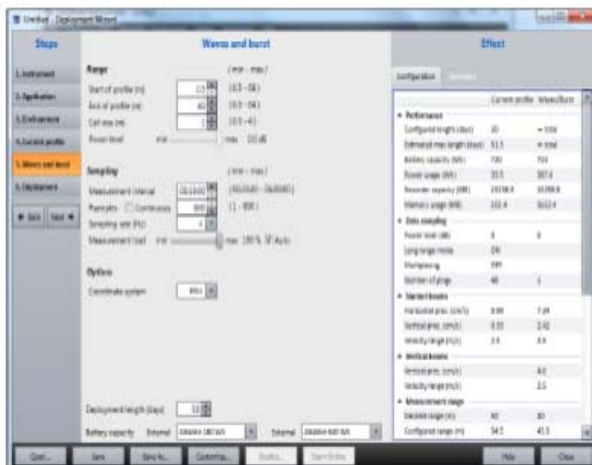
Deployment Wizard

Steps

1. Instrument
2. Application
3. Environment
4. Current profile
5. Waves and burst
6. Deployment

◄ Back  Next ►

Waves and burst

Range
( min - max )
Start of profile (m) 0.5 (0.3 - 0.8)
End of profile (m) 40 (0.9 - 94)
Cell size (m) 1 (0.3 - 4)
Power level min max -20 dB

Sampling
( min - max )
Measurement interval 00:10:00 (00:20:00 - 06:00:00)
Pings Continuous 300 (1 - 800)
Sampling rate (Hz) 1
Measurement load min max 100 % Auto

Options
Coordinate system ENU

Deployment length (days) 10
Battery capacity Internal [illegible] External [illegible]

Effect

Configuration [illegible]

| | Current profile | Waves/Burst |
|---|---|---|
| Performance | | |
| Configured length (days) | 10 | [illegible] |
| Estimated max length (days) | 51.5 | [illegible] |
| Battery capacity (Wh) | 720 | 720 |
| Power usage (Wh) | 33.5 | 387.4 |
| Recorder capacity (MB) | 19338.4 | 19398.8 |
| Memory usage (MB) | 133.4 | 3112.4 |
| Data sampling | | |
| Power level (dB) | 0 | 0 |
| Long range mode | ON | |
| Multiplexing | OFF | |
| Number of pings | 48 | 1 |
| Slanted beams | | |
| Horizontal prec. (cm/s) | 0.99 | 7.24 |
| Vertical prec. (cm/s) | 0.33 | 2.42 |
| Velocity range (m/s) | 2.5 | 3.5 |
| Vertical beam | | |
| Vertical prec. (cm/s) | | 4.0 |
| Velocity range (m/s) | | 2.5 |
| Measurement range | | |
| Desired range (m) | 40 | 40 |
| Configured range (m) | 54.5 | 41.5 |

Open... Save Save As... Customize... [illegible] Start Online Help Close